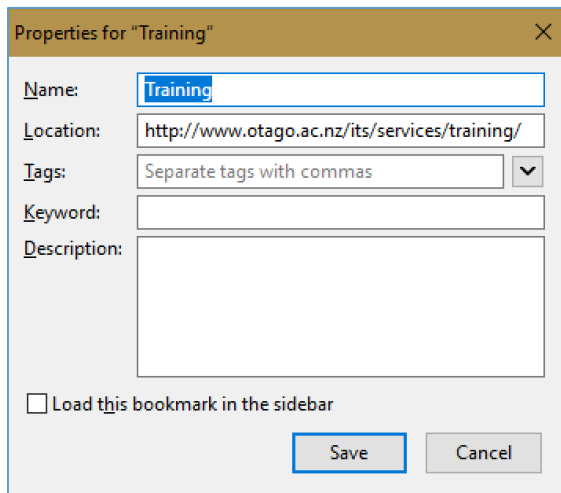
Properties for “Training”

Name: Training

Location: http://www.otago.ac.nz/its/services/training/

Tags: Separate tags with commas

Keyword:

Description:

Load this bookmark in the sidebar

Save

Cancel